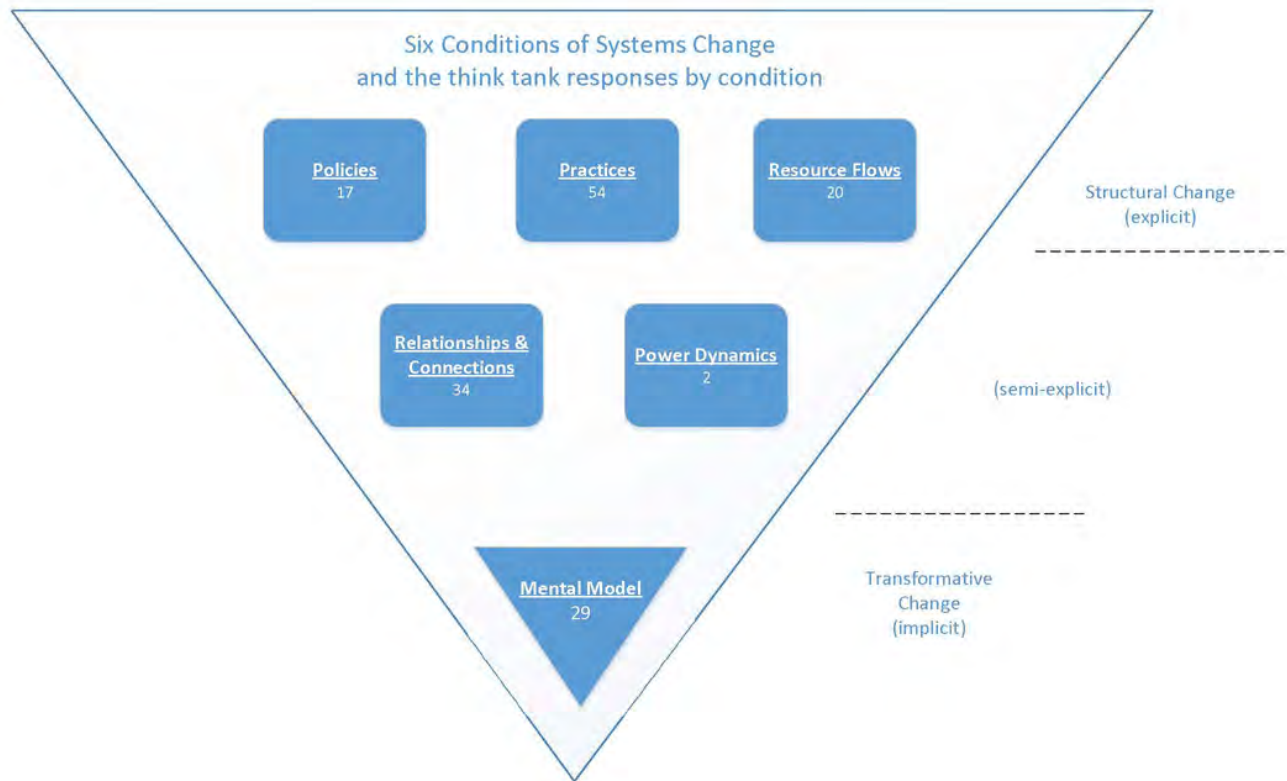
Six Conditions of Systems Change
and the think tank responses by condition

Policies
17

Practices
54

Resource Flows
20

Structural Change
(explicit)

Relationships & Connections
34

Power Dynamics
2

(semi-explicit)

Mental Model
29

Transformative
Change
(implicit)